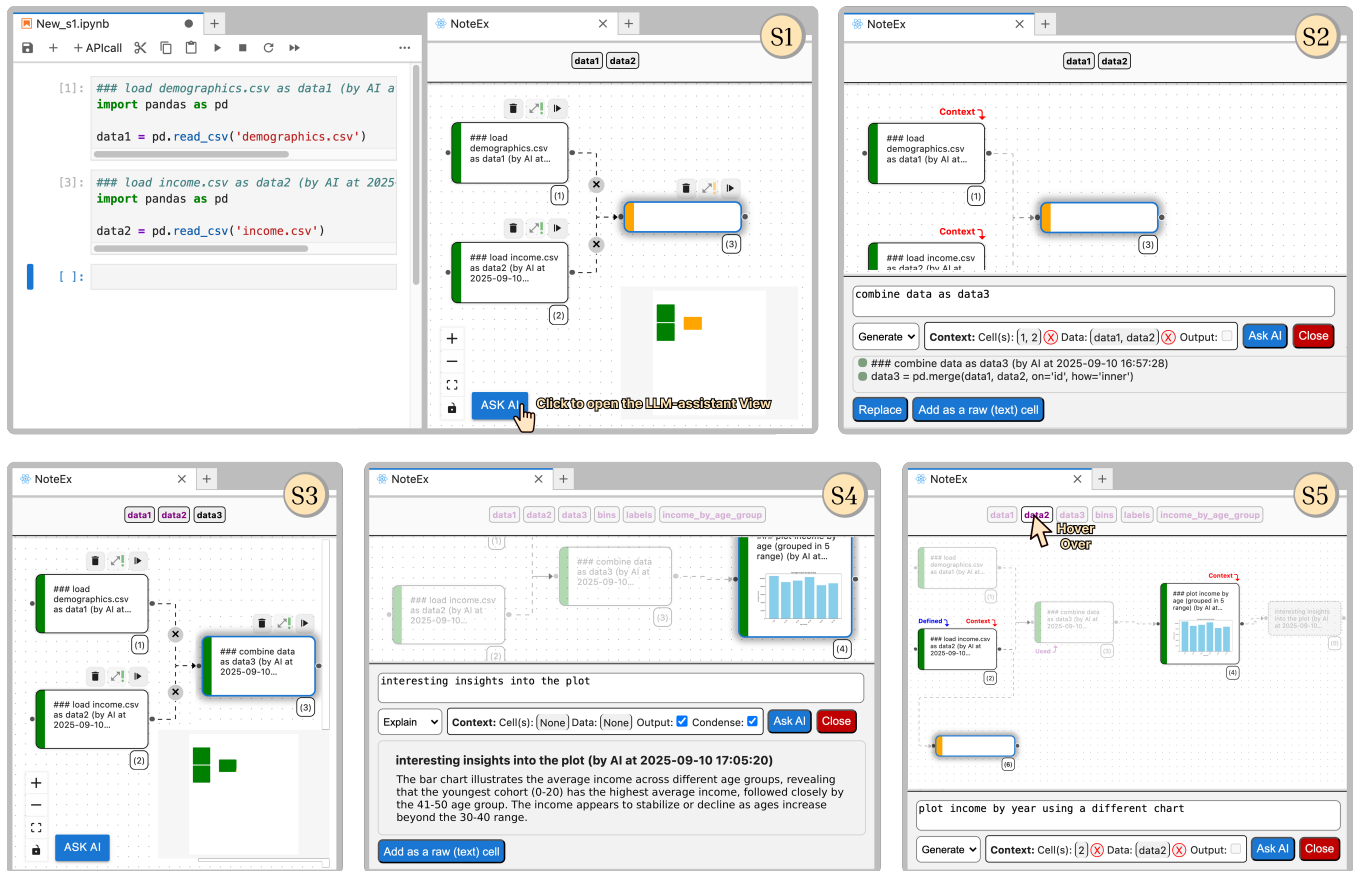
New_s1.ipynb

+ APIcall

[1]: ### load demographics.csv as data1 (by AI a
import pandas as pd

data1 = pd.read_csv('demographics.csv')

[3]: ### load income.csv as data2 (by AI at 2025-
import pandas as pd

data2 = pd.read_csv('income.csv')

[ ]:

NoteEx

S1

data1 data2

### load demographics.csv as data1 (by AI at...
(1)

### load income.csv as data2 (by AI at 2025-09-10...
(2)

(3)

ASK AI

Click to open the LLM-assistant View

NoteEx

S2

data1 data2

Context

### load demographics.csv as data1 (by AI at...
(1)

Context

### load income.csv as data2 (by AI at

(3)

combine data as data3

Generate

Context: Cell(s): 1, 2 Data: data1, data2 Output:

Ask AI

Close

### combine data as data3 (by AI at 2025-09-10 16:57:28)
data3 = pd.merge(data1, data2, on='id', how='inner')

Replace

Add as a raw (text) cell

NoteEx

S3

data1 data2 data3

### load demographics.csv as data1 (by AI at...
(1)

### combine data as data3 (by AI at 2025-09-10...
(3)

### load income.csv as data2 (by AI at 2025-09-10...
(2)

ASK AI

NoteEx

S4

data1 data2 data3 bins labels income_by_age_group

(1)

### load income.csv as data2 (by AI at 2025-09-10...
(2)

### combine data as data3 (by AI at 2025-09-10...
(3)

### plot income by age (grouped in 5 range) (by AI at...
(4)

interesting insights into the plot

Explain

Context: Cell(s): None Data: None Output: Condense:

Ask AI

Close

interesting insights into the plot (by AI at 2025-09-10 17:05:20)

The bar chart illustrates the average income across different age groups, revealing that the youngest cohort (0-20) has the highest average income, followed closely by the 41-50 age group. The income appears to stabilize or decline as ages increase beyond the 30-40 range.

Add as a raw (text) cell

NoteEx

S5

data1 data2 data3 bins labels income_by_age_group

Hover Over

### load demographics.csv as data1 (by AI at...
(1)

Defined

Context

### load income.csv as data2 (by AI at 2025-09-10...
(2)

Used

### combine data as data3 (by AI at...
(3)

Context

### plot income by age (grouped in 5 range) (by AI at...
(4)

interesting insights into the plot (by AI at...
(5)

(6)

plot income by year using a different chart

Generate

Context: Cell(s): 2 Data: data2 Output:

Ask AI

Close